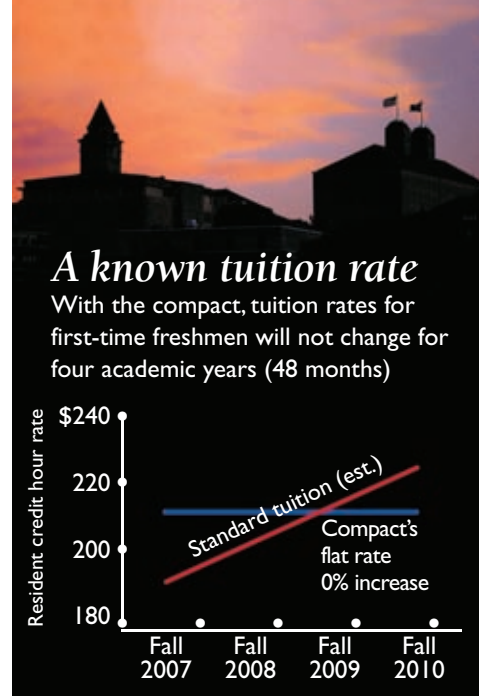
A known tuition rate

With the compact, tuition rates for first-time freshmen will not change for four academic years (48 months)

Resident credit hour rate

\$240

220

200

180

Standard tuition (est.)

Compact's flat rate 0% increase

Fall 2007

Fall 2008

Fall 2009

Fall 2010